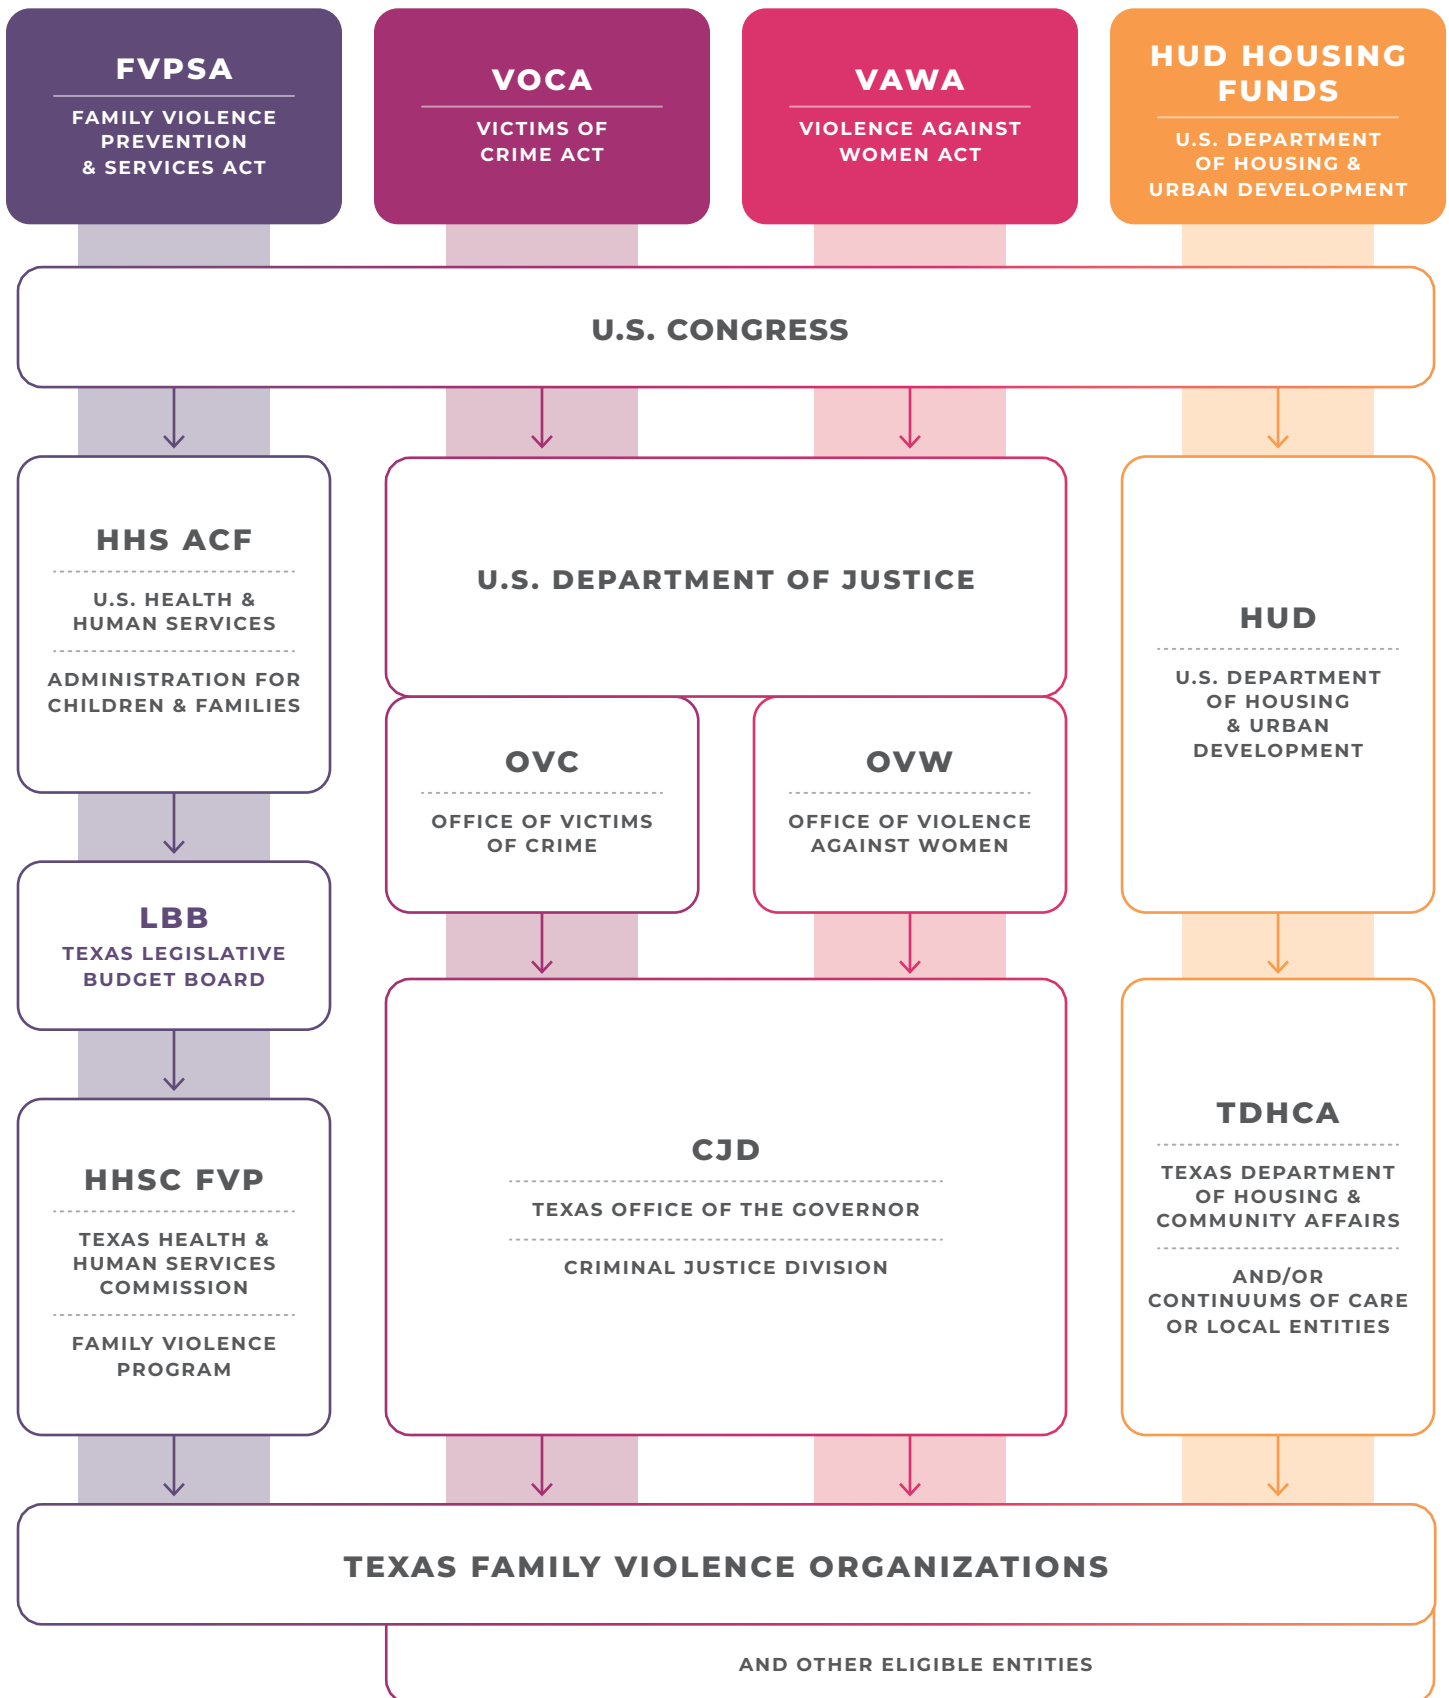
FVPSA
FAMILY VIOLENCE PREVENTION & SERVICES ACT

VOCA
VICTIMS OF CRIME ACT

VAWA
VIOLENCE AGAINST WOMEN ACT

HUD HOUSING FUNDS
U.S. DEPARTMENT OF HOUSING & URBAN DEVELOPMENT

U.S. CONGRESS

HHS ACF
U.S. HEALTH & HUMAN SERVICES
ADMINISTRATION FOR CHILDREN & FAMILIES

U.S. DEPARTMENT OF JUSTICE

HUD
U.S. DEPARTMENT OF HOUSING & URBAN DEVELOPMENT

OVC
OFFICE OF VICTIMS OF CRIME

OVW
OFFICE OF VIOLENCE AGAINST WOMEN

LBB
TEXAS LEGISLATIVE BUDGET BOARD

HHSC FVP
TEXAS HEALTH & HUMAN SERVICES COMMISSION
FAMILY VIOLENCE PROGRAM

CJD
TEXAS OFFICE OF THE GOVERNOR
CRIMINAL JUSTICE DIVISION

TDHCA
TEXAS DEPARTMENT OF HOUSING & COMMUNITY AFFAIRS
AND/OR CONTINUUMS OF CARE OR LOCAL ENTITIES

TEXAS FAMILY VIOLENCE ORGANIZATIONS

AND OTHER ELIGIBLE ENTITIES